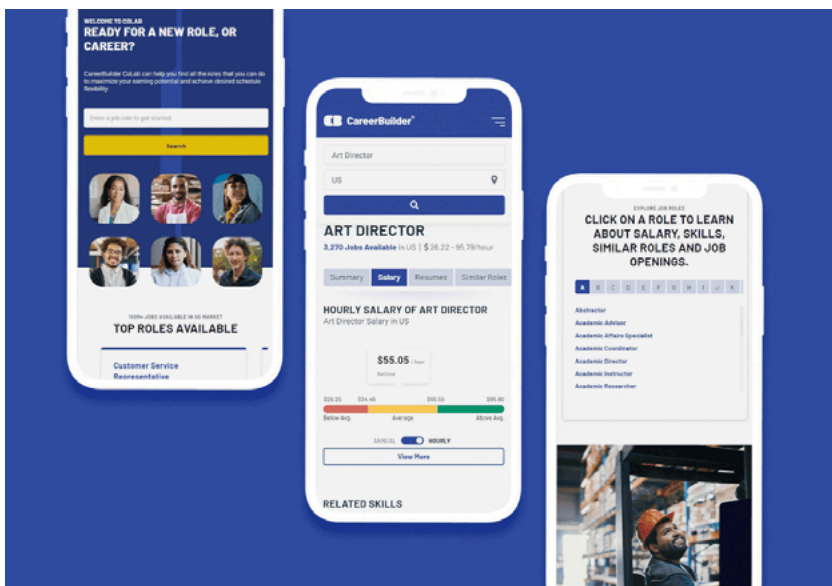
WELCOME TO COLAB
READY FOR A NEW ROLE, OR CAREER?

CareerBuilder CoLab can help you find all the roles that you can do to maximize your earning potential and achieve desired schedule flexibility.

Enter a job role to get started

Search

100K+ JOBS AVAILABLE IN US MARKET
TOP ROLES AVAILABLE

Customer Service Representative

CareerBuilder

Art Director

US

ART DIRECTOR
3,270 Jobs Available in US | $ 26.22 - 95.79/hour

Summary | Salary | Resumes | Similar Roles

HOURLY SALARY OF ART DIRECTOR
Art Director Salary in US

$55.05 / hour
National

$26.25 | $34.46 | $55.55 | $95.80
Below Avg. | Average | Above Avg.

ANNUAL HOURLY

View More

RELATED SKILLS

EXPLORE JOB ROLES
CLICK ON A ROLE TO LEARN ABOUT SALARY, SKILLS, SIMILAR ROLES AND JOB OPENINGS.

A B C D E F G H I J K

Abstractor
Academic Advisor
Academic Affairs Specialist
Academic Coordinator
Academic Director
Academic Instructor
Academic Researcher